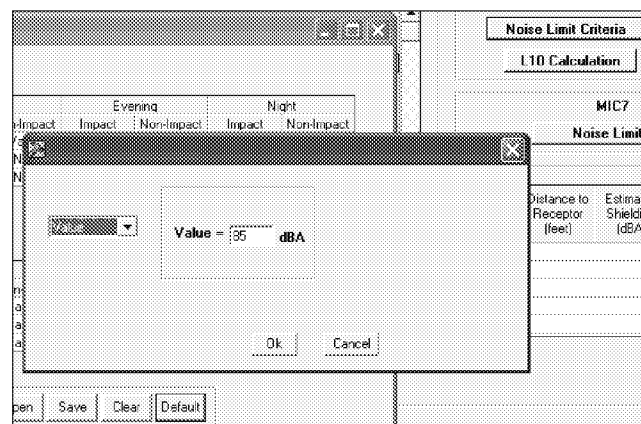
Noise Limit Criteria

L10 Calculation

MIC7

Noise Limit

| n-Impact | Evening Impact | Evening Non-Impact | Night Impact | Night Non-Impact |
|---|---|---|---|---|

Value

Value = 95 dBA

Ok Cancel

Distance to Receptor (feet)

Estima Shieldi (dBA

pen Save Clear Default